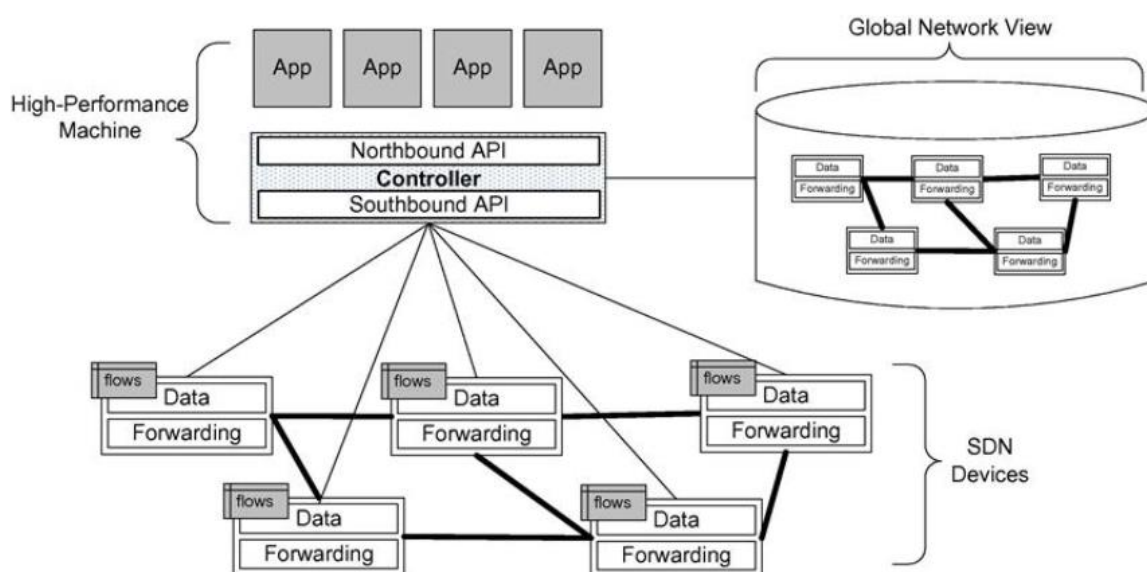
App App App App

High-Performance Machine

Northbound API
Controller
Southbound API

Global Network View

Data
Forwarding
Data
Forwarding
Data
Forwarding
Data
Forwarding
Data
Forwarding

flows
Data
Forwarding

flows
Data
Forwarding

flows
Data
Forwarding

flows
Data
Forwarding

flows
Data
Forwarding

SDN Devices